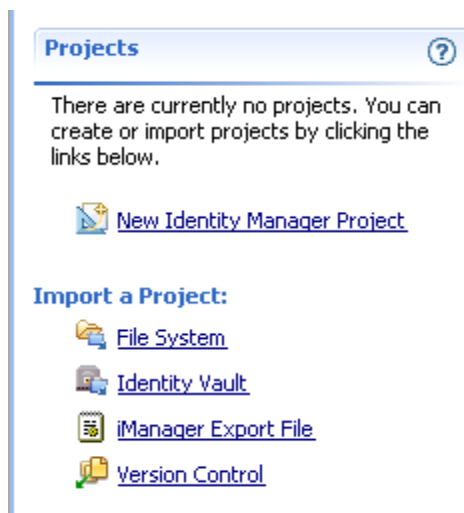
Projects

?

There are currently no projects. You can create or import projects by clicking the links below.

New Identity Manager Project

Import a Project:

File System

Identity Vault

iManager Export File

Version Control